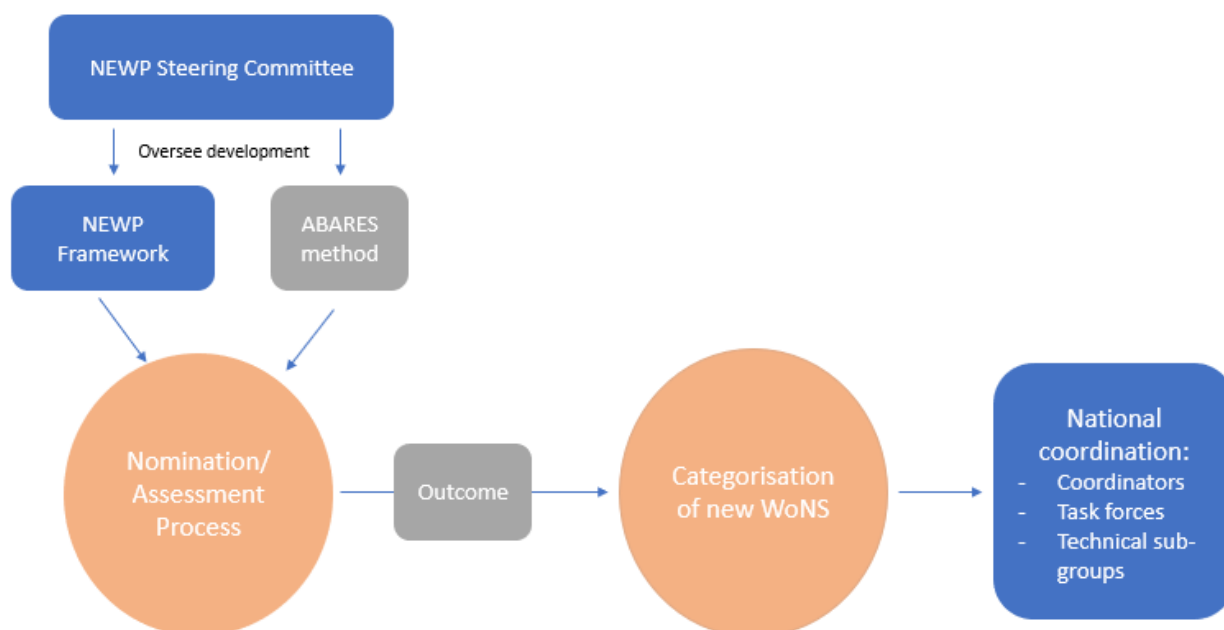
NEWP Steering Committee

Oversee development

NEWP Framework

ABARES method

Nomination/ Assessment Process

Outcome

Categorisation of new WoNS

National coordination:
- Coordinators
- Task forces
- Technical sub-groups